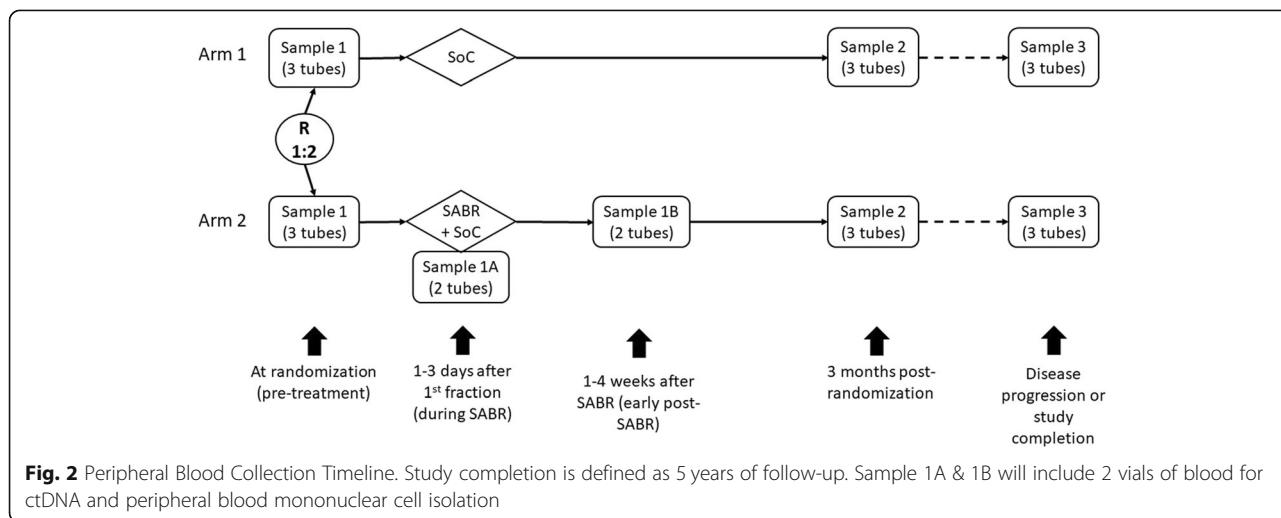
Arm 1

Sample 1 (3 tubes)

SoC

Sample 2 (3 tubes)

Sample 3 (3 tubes)

R 1:2

Arm 2

Sample 1 (3 tubes)

SABR + SoC

Sample 1A (2 tubes)

Sample 1B (2 tubes)

Sample 2 (3 tubes)

Sample 3 (3 tubes)

At randomization (pre-treatment)

1-3 days after 1$^{st}$ fraction (during SABR)

1-4 weeks after SABR (early post-SABR)

3 months post-randomization

Disease progression or study completion

**Fig. 2** Peripheral Blood Collection Timeline. Study completion is defined as 5 years of follow-up. Sample 1A & 1B will include 2 vials of blood for ctDNA and peripheral blood mononuclear cell isolation